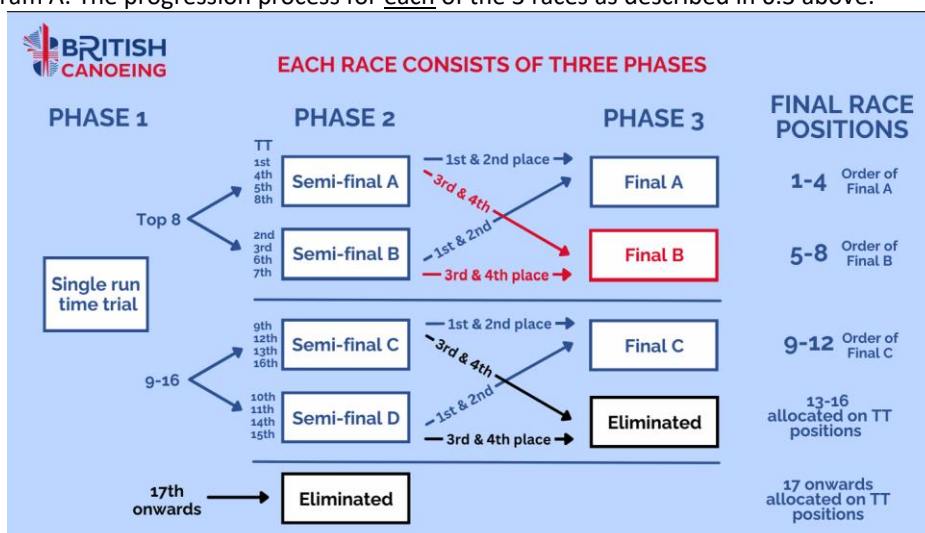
run A. The progression process for each of the 3 races as described in 6.3 above.

BRITISH CANOEING

EACH RACE CONSISTS OF THREE PHASES

PHASE 1

PHASE 2

PHASE 3

FINAL RACE POSITIONS

Single run time trial

Top 8

TT
1st
4th
5th
8th

Semi-final A

1st & 2nd place

3rd & 4th

Final A

1-4 Order of Final A

2nd
3rd
6th
7th

Semi-final B

1st & 2nd

3rd & 4th place

Final B

5-8 Order of Final B

9-16

9th
12th
13th
16th

Semi-final C

1st & 2nd place

3rd & 4th

Final C

9-12 Order of Final C

10th
11th
14th
15th

Semi-final D

1st & 2nd

3rd & 4th place

Eliminated

13-16 allocated on TT positions

17th onwards

Eliminated

17 onwards allocated on TT positions